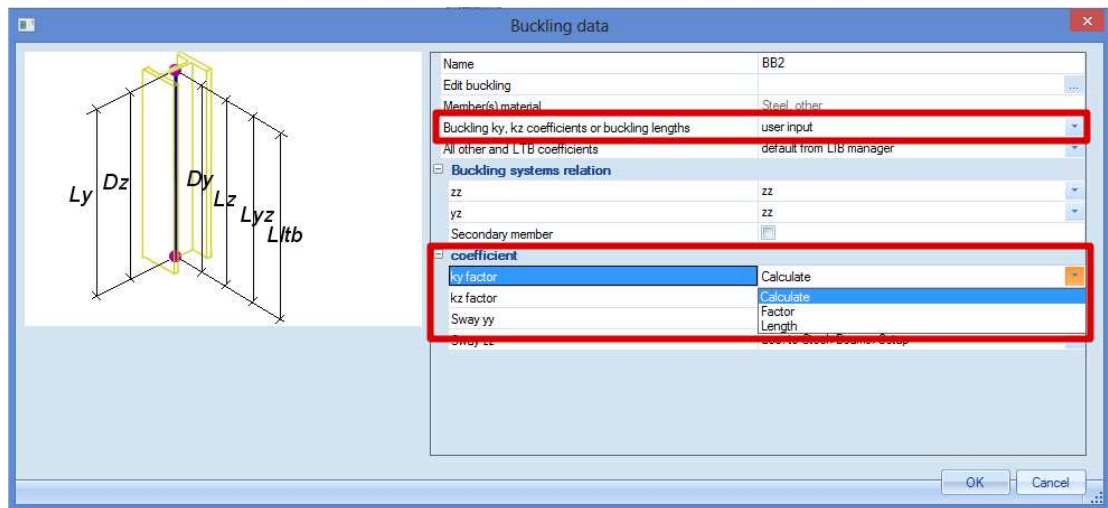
Buckling data

Ly Dz Dy Lz Lyz Lltb

| Name | BB2 |
|---|---|
| Edit buckling | ... |
| Member(s) material | Steel, other |
| Buckling ky, kz coefficients or buckling lengths | user input |
| All other and LTB coefficients | default from LTB manager |

Buckling systems relation

| zz | zz |
|---|---|
| yz | zz |
| Secondary member | |

coefficient

| ky factor | Calculate |
|---|---|
| kz factor | Calculate |
| Sway yy | Factor |
| Sway zz | Length |

OK Cancel